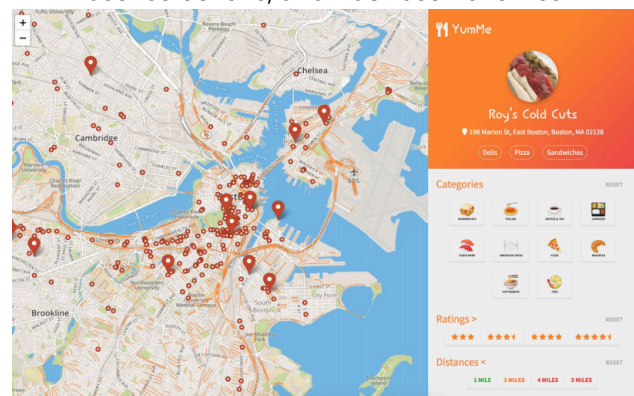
+
−
Tufts University
Chelsea
Cambridge
Harvard University
Northeastern University
Brookline
South Boston
City Point

YumMe
Roy's Cold Cuts
198 Marion St, East Boston, Boston, MA 02128
Delis
Pizza
Sandwiches

Categories
RESET
SANDWICHES
ITALIAN
COFFEE & TEA
JAPANESE
SUSHI BARS
AMERICAN (NEW)
PIZZA
BAKERIES
CAFETERIA
THAI

Ratings >
RESET

Distances <
RESET
1 MILE
2 MILES
4 MILES
5 MILES